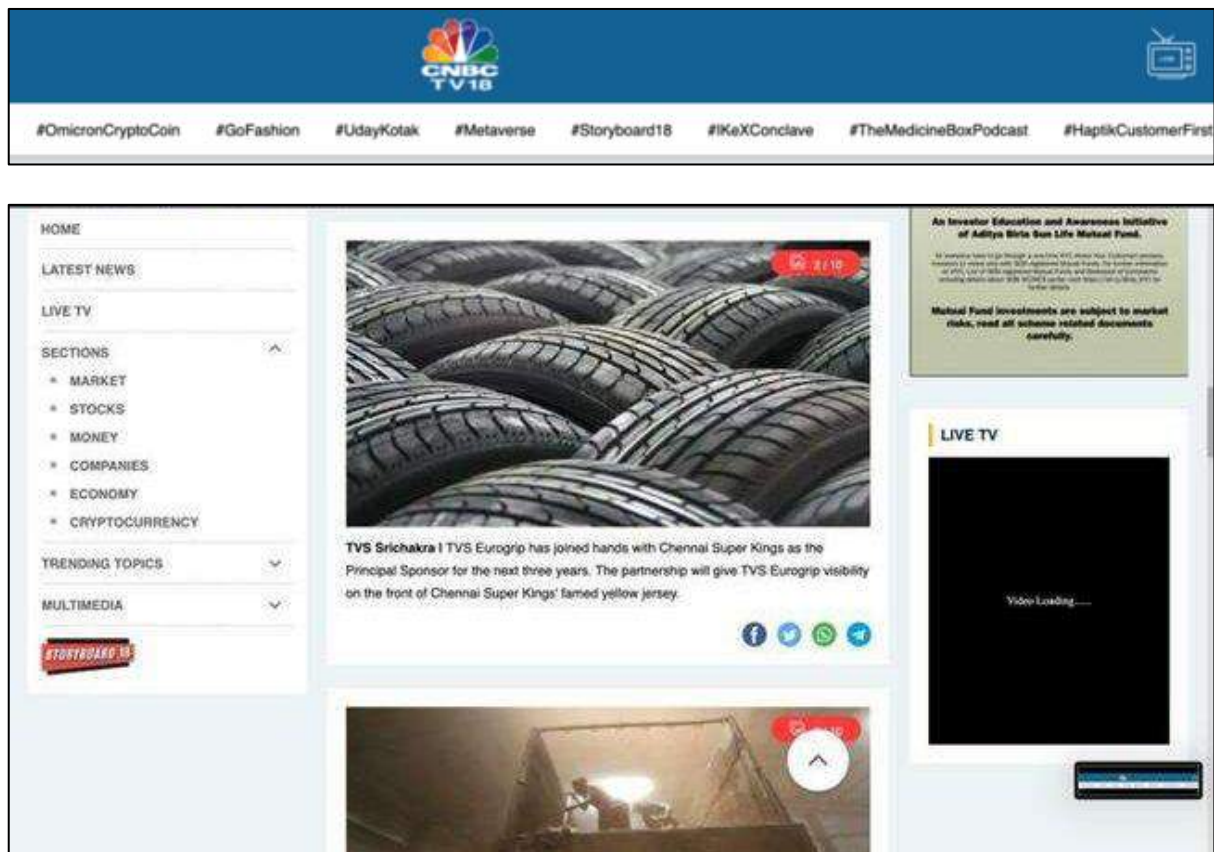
CNBC TV18

#OmicronCryptoCoin #GoFashion #UdayKotak #Metaverse #Storyboard18 #IKeXConclave #TheMedicineBoxPodcast #HaptikCustomerFirst

HOME
LATEST NEWS
LIVE TV
SECTIONS
MARKET
STOCKS
MONEY
COMPANIES
ECONOMY
CRYPTOCURRENCY
TRENDING TOPICS
MULTIMEDIA
STORYBOARD 18

2/10

TVS Srichakra I TVS Eurogrip has joined hands with Chennai Super Kings as the Principal Sponsor for the next three years. The partnership will give TVS Eurogrip visibility on the front of Chennai Super Kings' famed yellow jersey.

An Investor Education and Awareness Initiative of Aditya Birla Sun Life Mutual Fund.

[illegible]

Mutual Fund investments are subject to market risks, read all scheme related documents carefully.

LIVE TV

Video Loading......

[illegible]